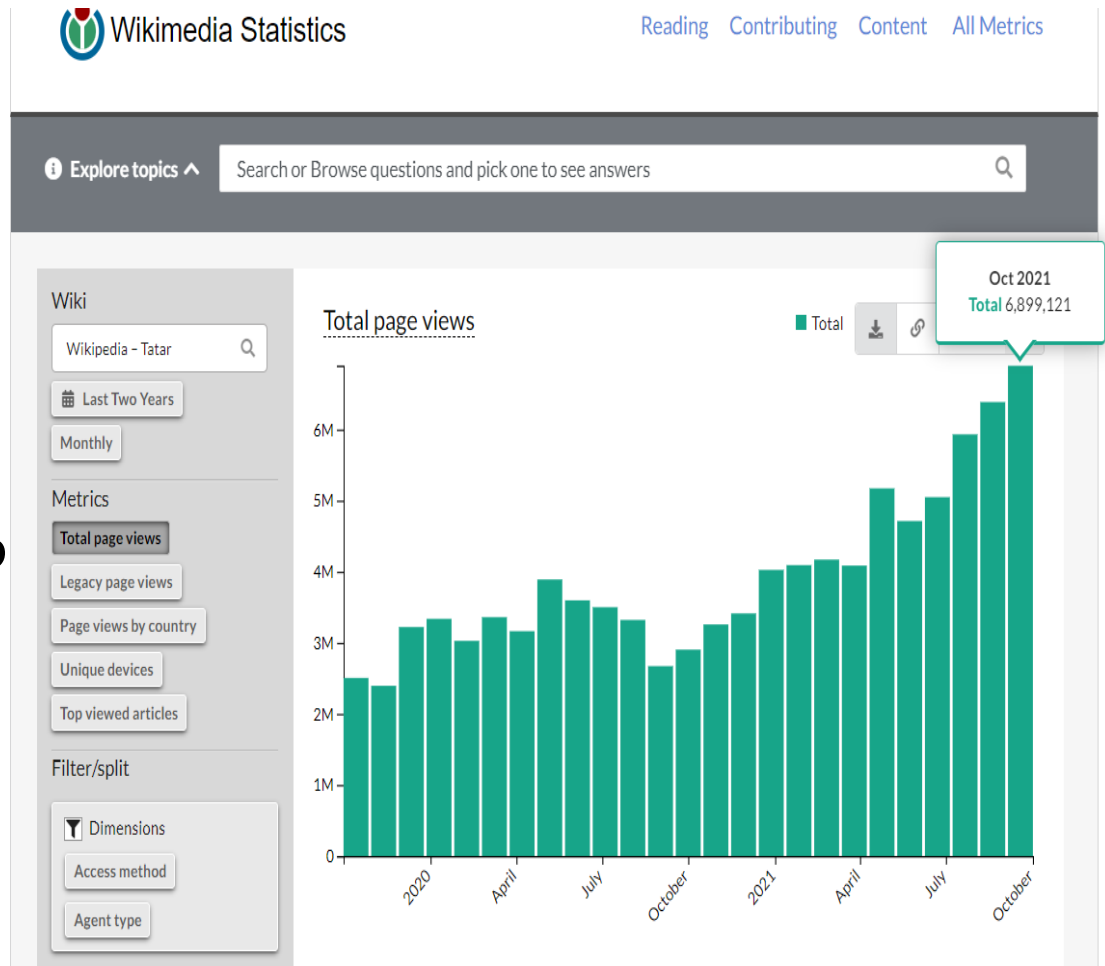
Wikimedia Statistics

Reading Contributing Content All Metrics

Explore topics

Search or Browse questions and pick one to see answers

Wiki

Wikipedia - Tatar

Last Two Years

Monthly

Metrics

Total page views

Legacy page views

Page views by country

Unique devices

Top viewed articles

Filter/split

Dimensions

Access method

Agent type

Total page views

Total

Oct 2021
Total 6,899,121

6M
5M
4M
3M
2M
1M
0

2020
April
July
October
2021
April
July
October